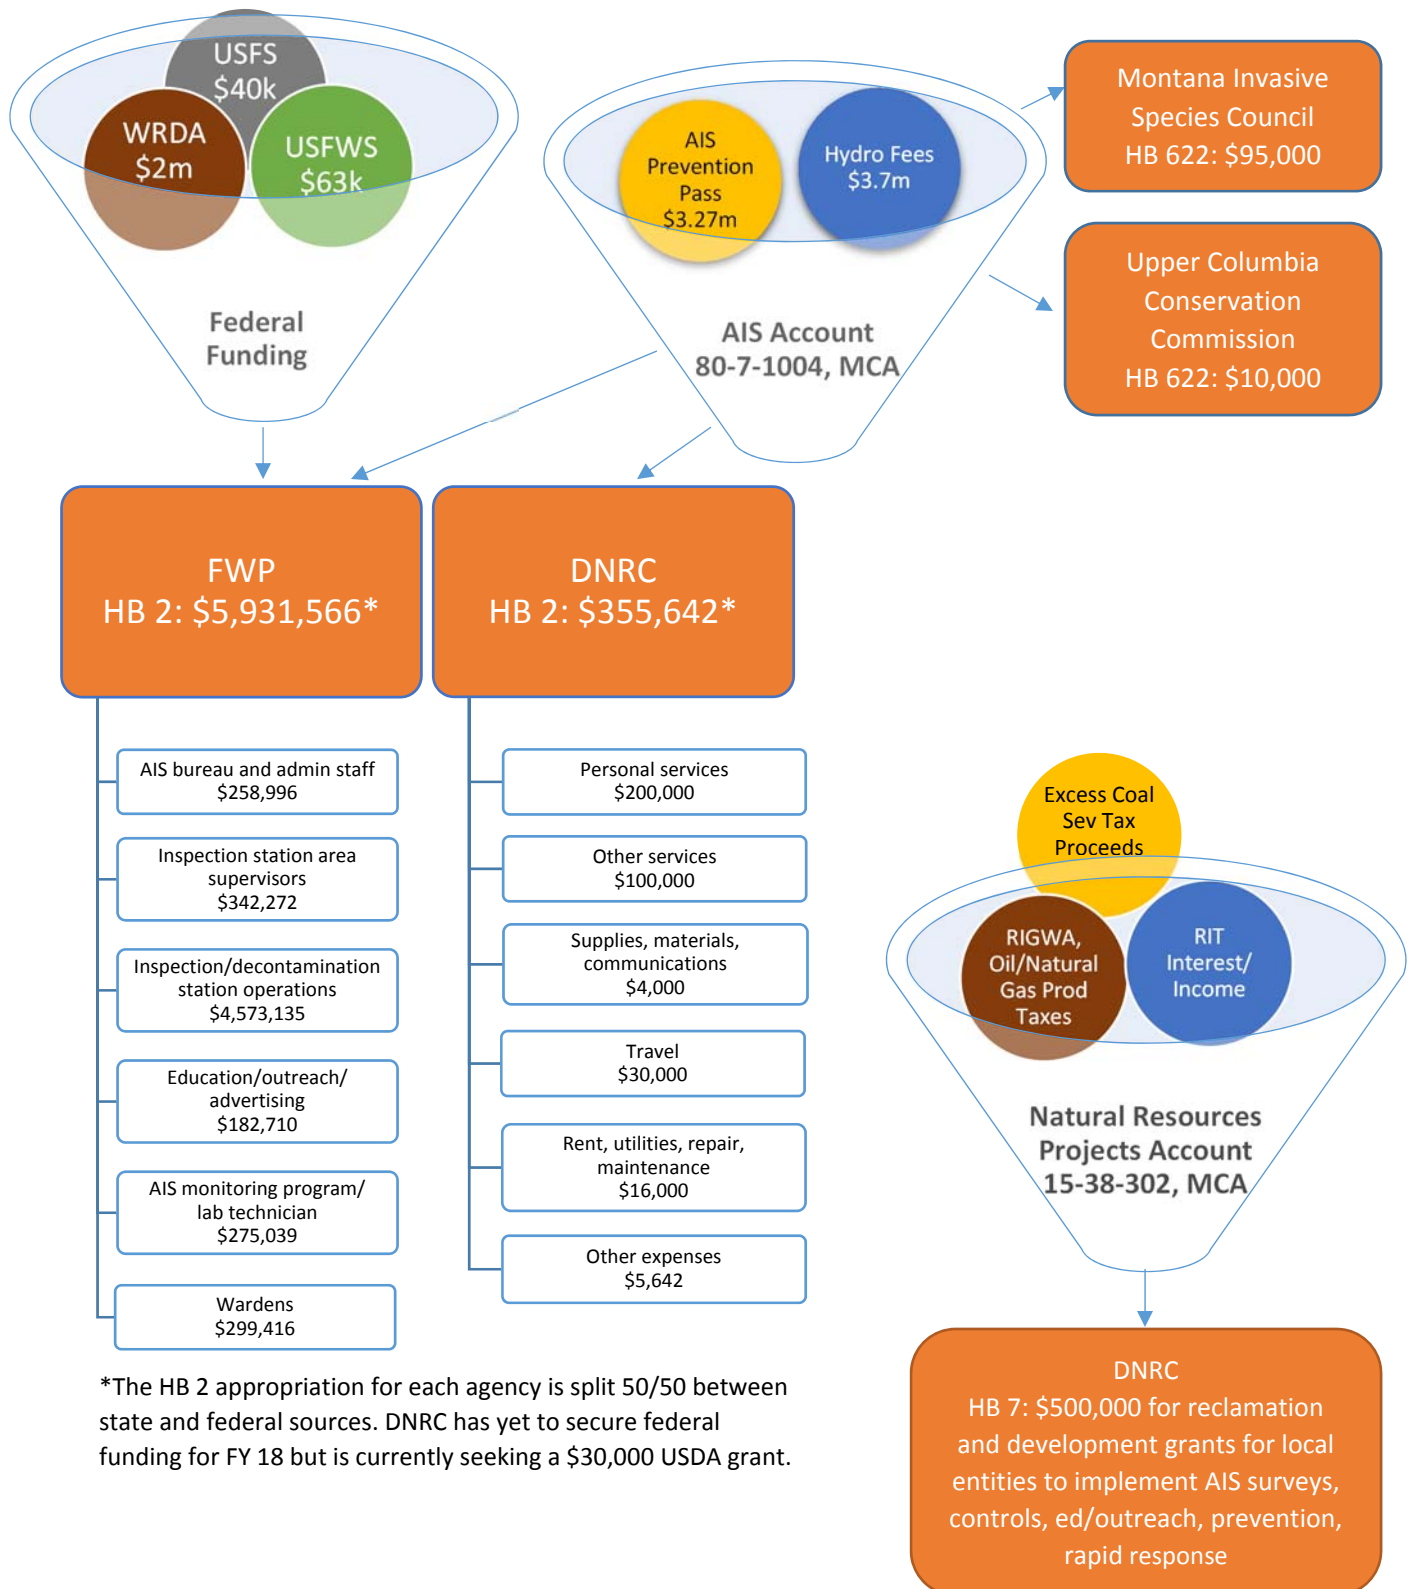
USFS
$40k

WRDA
$2m

USFWS
$63k

Federal Funding

AIS Prevention Pass
$3.27m

Hydro Fees
$3.7m

AIS Account
80-7-1004, MCA

Montana Invasive Species Council
HB 622: $95,000

Upper Columbia Conservation Commission
HB 622: $10,000

FWP
HB 2: $5,931,566*

DNRC
HB 2: $355,642*

AIS bureau and admin staff
$258,996

Inspection station area supervisors
$342,272

Inspection/decontamination station operations
$4,573,135

Education/outreach/ advertising
$182,710

AIS monitoring program/ lab technician
$275,039

Wardens
$299,416

Personal services
$200,000

Other services
$100,000

Supplies, materials, communications
$4,000

Travel
$30,000

Rent, utilities, repair, maintenance
$16,000

Other expenses
$5,642

Excess Coal Sev Tax Proceeds

RIGWA, Oil/Natural Gas Prod Taxes

RIT Interest/ Income

Natural Resources Projects Account
15-38-302, MCA

DNRC
HB 7: $500,000 for reclamation and development grants for local entities to implement AIS surveys, controls, ed/outreach, prevention, rapid response

*The HB 2 appropriation for each agency is split 50/50 between state and federal sources. DNRC has yet to secure federal funding for FY 18 but is currently seeking a $30,000 USDA grant.